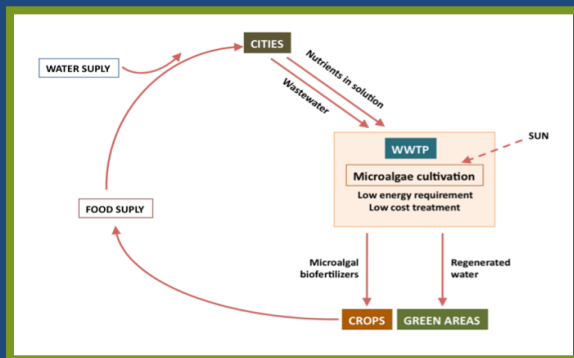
WATER SUPLY

CITIES

Nutrients in solution

Wastewater

WWTP

SUN

Microalgae cultivation

Low energy requirement
Low cost treatment

FOOD SUPLY

Microalgal biofertilizers

Regenerated water

CROPS

GREEN AREAS